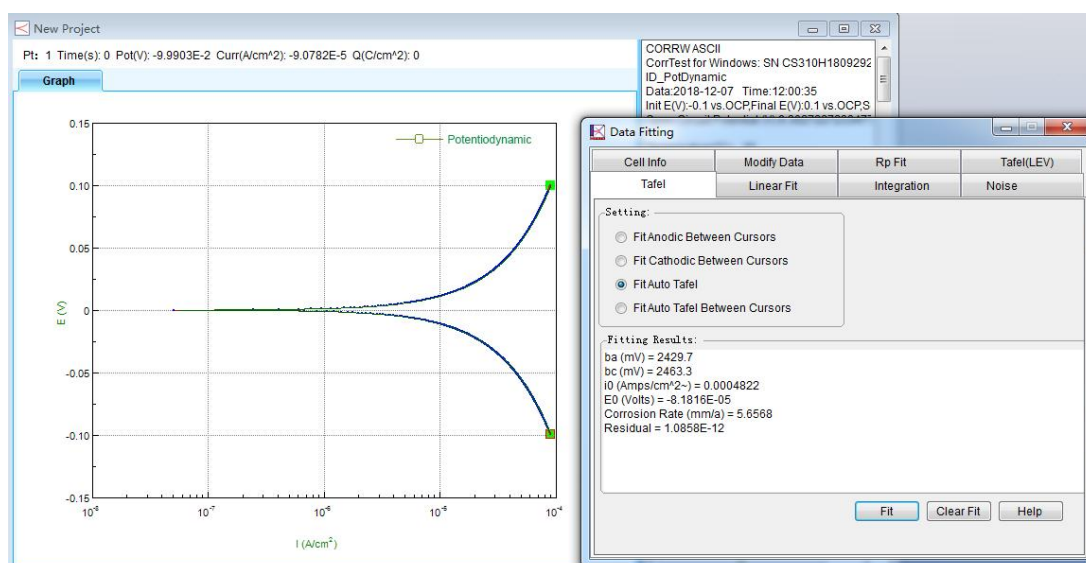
New Project

Pt: 1 Time(s): 0 Pot(V): -9.9903E-2 Curr(A/cm^2): -9.0782E-5 Q(C/cm^2): 0

Graph

CORRW ASCII
CorrTest for Windows: SN CS310H1809292
ID_PotDynamic
Data:2018-12-07 Time:12:00:35
Init E(V):-0.1 vs.OCP,Final E(V):0.1 vs.OCP,S

Potentiodynamic

0.15
0.10
0.05
0
-0.05
-0.10
-0.15

E (V)

$10^{-8}$ $10^{-7}$ $10^{-6}$ $10^{-5}$ $10^{-4}$

I (A/cm$^2$)

Data Fitting

| Cell Info | Modify Data | Rp Fit | Tafel(LEV) |
|---|---|---|---|
| Tafel | Linear Fit | Integration | Noise |

Setting:
Fit Anodic Between Cursors
Fit Cathodic Between Cursors
Fit Auto Tafel
Fit Auto Tafel Between Cursors

Fitting Results:
ba (mV) = 2429.7
bc (mV) = 2463.3
i0 (Amps/cm^2~) = 0.0004822
E0 (Volts) = -8.1816E-05
Corrosion Rate (mm/a) = 5.6568
Residual = 1.0858E-12

Fit Clear Fit Help